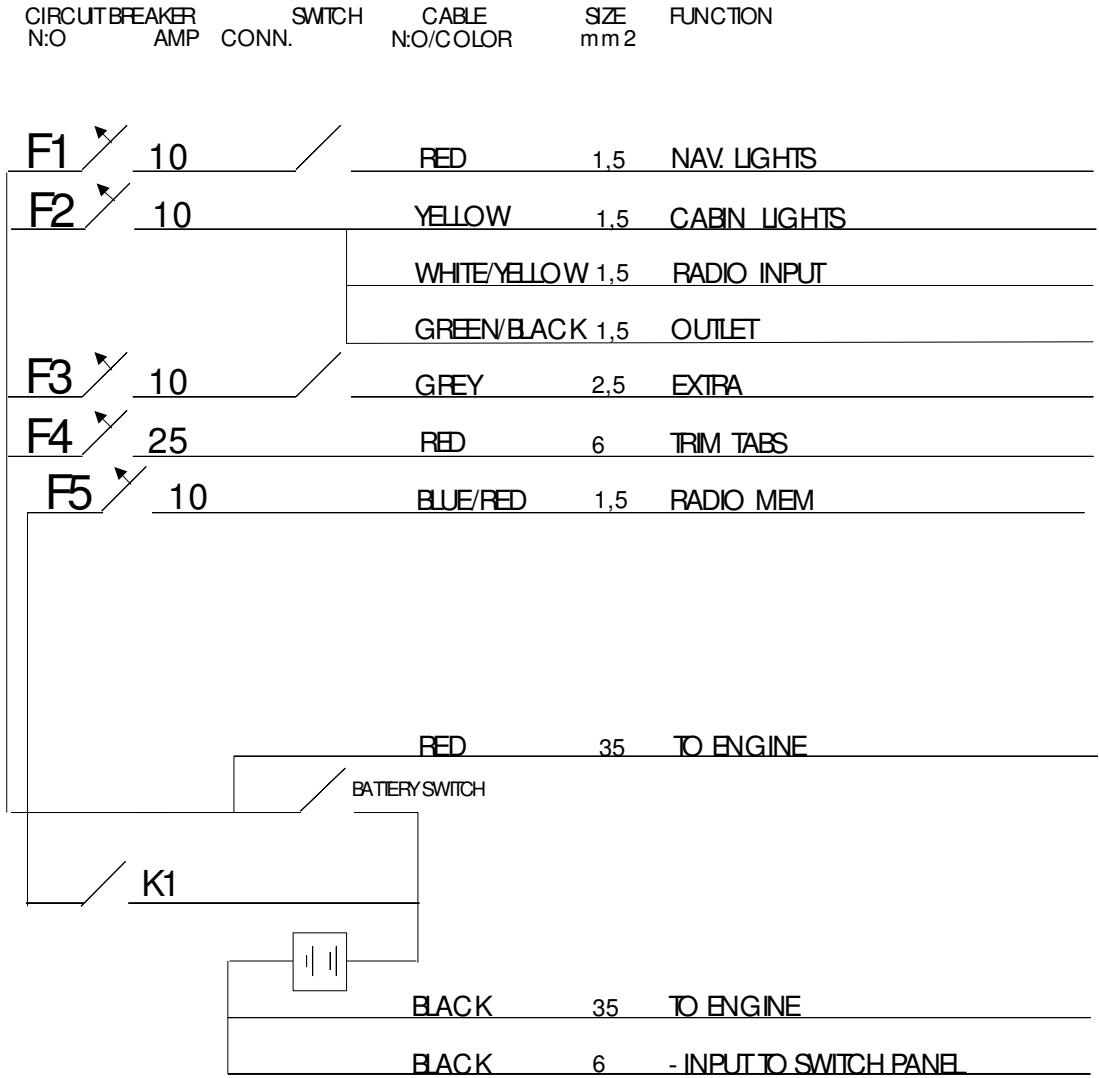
| CIRCUIT BREAKER N:O | AMP | SWITCH CONN. | CABLE N:O/COLOR | SIZE mm2 | FUNCTION |
|---|---|---|---|---|---|
| F1 | 10 | | RED | 1,5 | NAV. LIGHTS |
| F2 | 10 | | YELLOW | 1,5 | CABIN LIGHTS |
| | | | WHITE/YELLOW | 1,5 | RADIO INPUT |
| | | | GREEN/BLACK | 1,5 | OUTLET |
| F3 | 10 | | GREY | 2,5 | EXTRA |
| F4 | 25 | | RED | 6 | TRIM TABS |
| F5 | 10 | | BLUE/RED | 1,5 | RADIO MEM |
| | | | RED | 35 | TO ENGINE |
| | | | BLACK | 35 | TO ENGINE |
| | | | BLACK | 6 | - INPUT TO SWITCH PANEL |

BATTERY SWITCH

K1